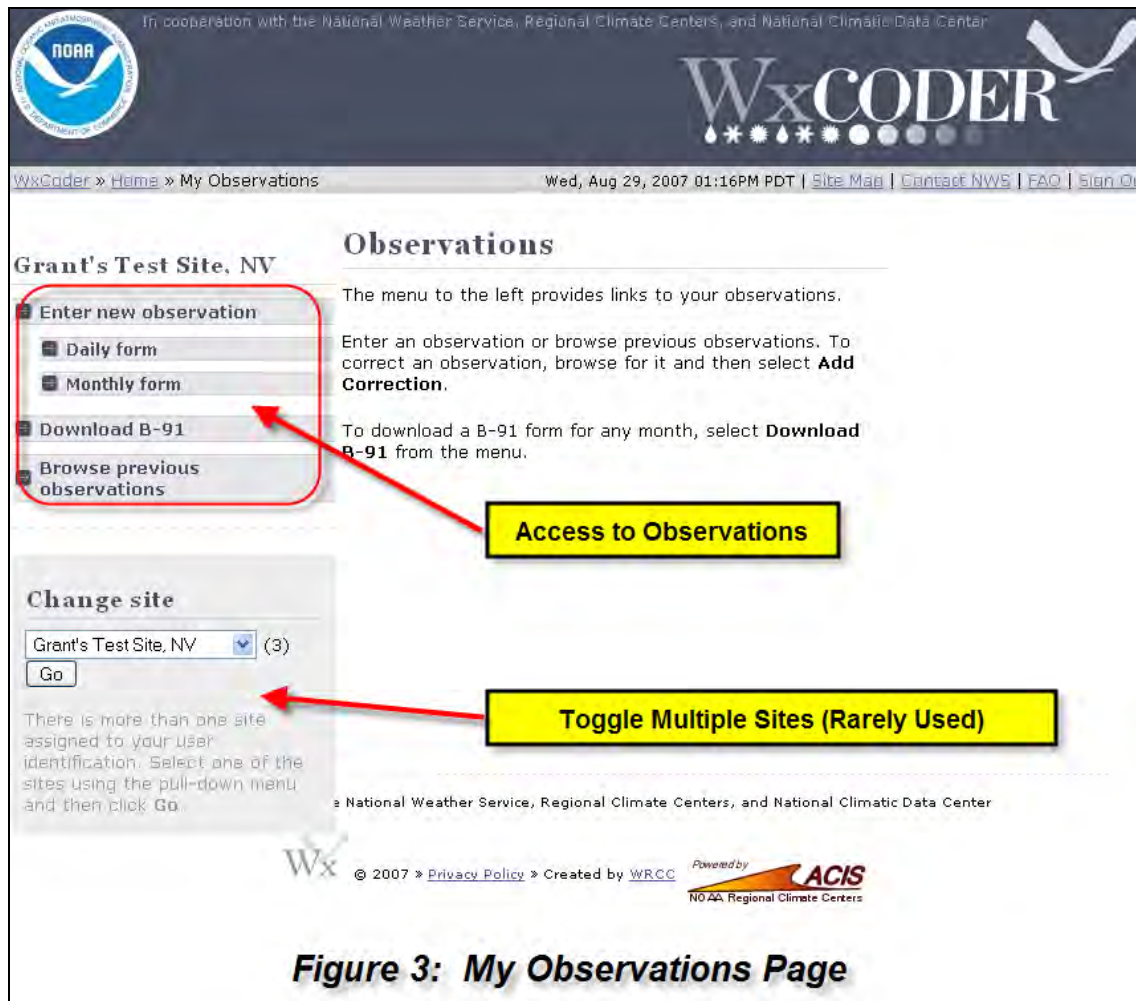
In cooperation with the National Weather Service, Regional Climate Centers, and National Climatic Data Center

NOAA

U.S. DEPARTMENT OF COMMERCE

WxCODER

WxCoder » Home » My Observations

Wed, Aug 29, 2007 01:16PM PDT | Site Map | Contact NWS | FAQ | Sign O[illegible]

Grant's Test Site, NV

Enter new observation

Daily form

Monthly form

Download B-91

Browse previous observations

Observations

The menu to the left provides links to your observations.

Enter an observation or browse previous observations. To correct an observation, browse for it and then select **Add Correction**.

To download a B-91 form for any month, select **Download B-91** from the menu.

Access to Observations

Change site

Grant's Test Site, NV (3)

Go

There is more than one site assigned to your user identification. Select one of the sites using the pull-down menu and then click Go.

Toggle Multiple Sites (Rarely Used)

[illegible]e National Weather Service, Regional Climate Centers, and National Climatic Data Center

Wx © 2007 » Privacy Policy » Created by WRCC

Powered by ACIS
NOAA Regional Climate Centers

Figure 3: My Observations Page